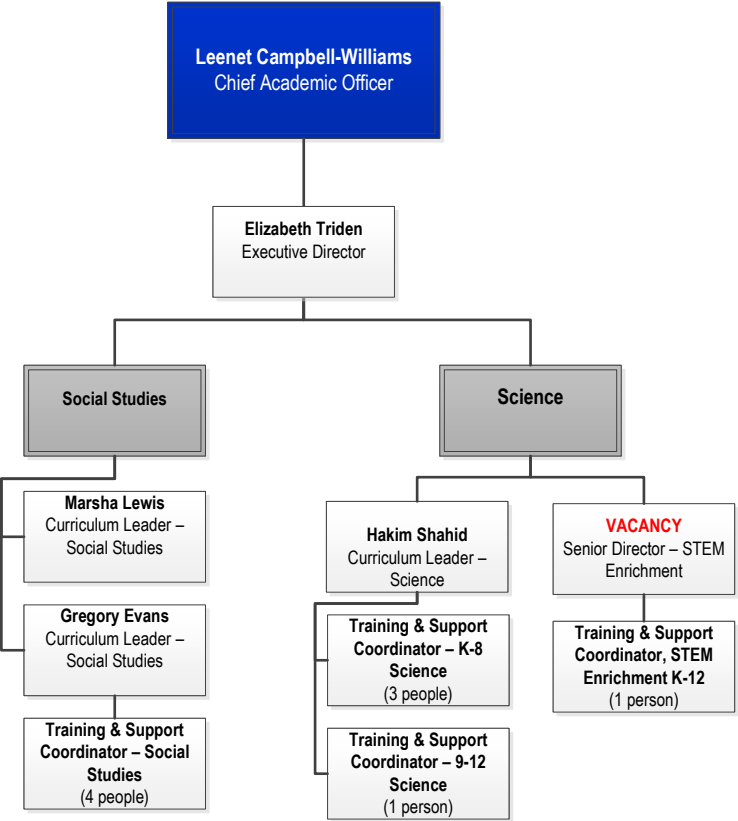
Leenet Campbell-Williams
Chief Academic Officer

Elizabeth Triden
Executive Director

Social Studies

Marsha Lewis
Curriculum Leader – Social Studies

Gregory Evans
Curriculum Leader – Social Studies

Training & Support Coordinator – Social Studies
(4 people)

Science

Hakim Shahid
Curriculum Leader – Science

Training & Support Coordinator – K-8 Science
(3 people)

Training & Support Coordinator – 9-12 Science
(1 person)

VACANCY
Senior Director – STEM Enrichment

Training & Support Coordinator, STEM Enrichment K-12
(1 person)